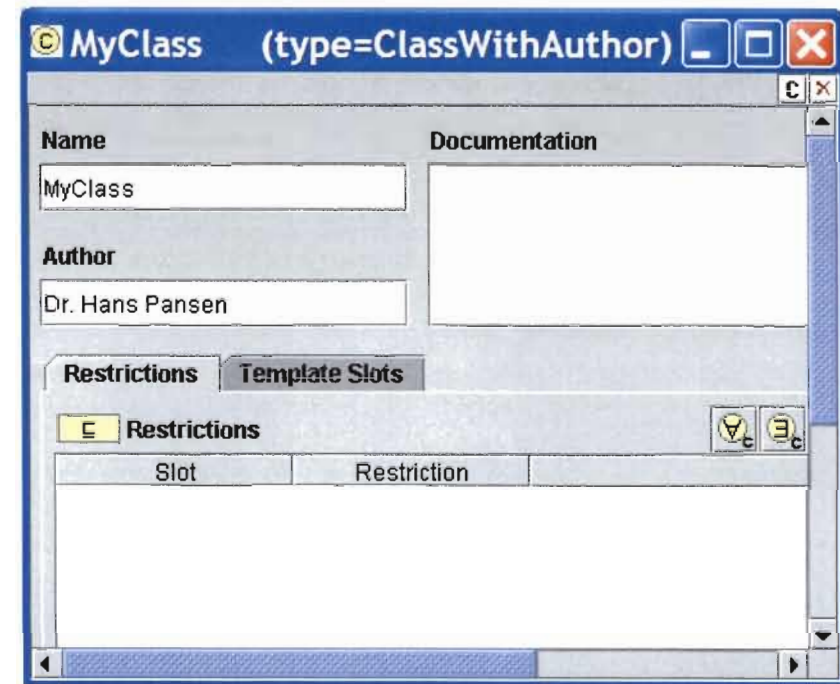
MyClass (type=ClassWithAuthor)

C ×

Name

MyClass

Author

Dr. Hans Pansen

Documentation

Restrictions

Template Slots

$\sqsubseteq$ Restrictions

$\forall_c$ $\exists_c$

| Slot | Restriction | |
|---|---|---|